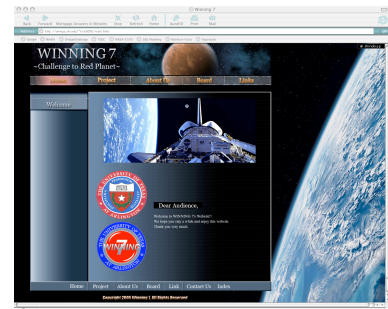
Winning 7

Back Forward Mortgage Answers in Minutes Stop Refresh Home AutoFill Print Mail

WINNING 7
~Challenge to Red Planet~

Home Project About Us Board Links

Welcome

THE UNIVERSITY OF TEXAS AT ARLINGTON

Dear Audience,

Welcome to WINNING 7's Website!!
We hope you take a while and enjoy this website.
Thank you very much.

WINNING 7 THE UNIVERSITY OF TEXAS AT ARLINGTON

Home Project About Us Board Link Contact Us Index

Copyright 2005 Winning 7 All Rights Reserved